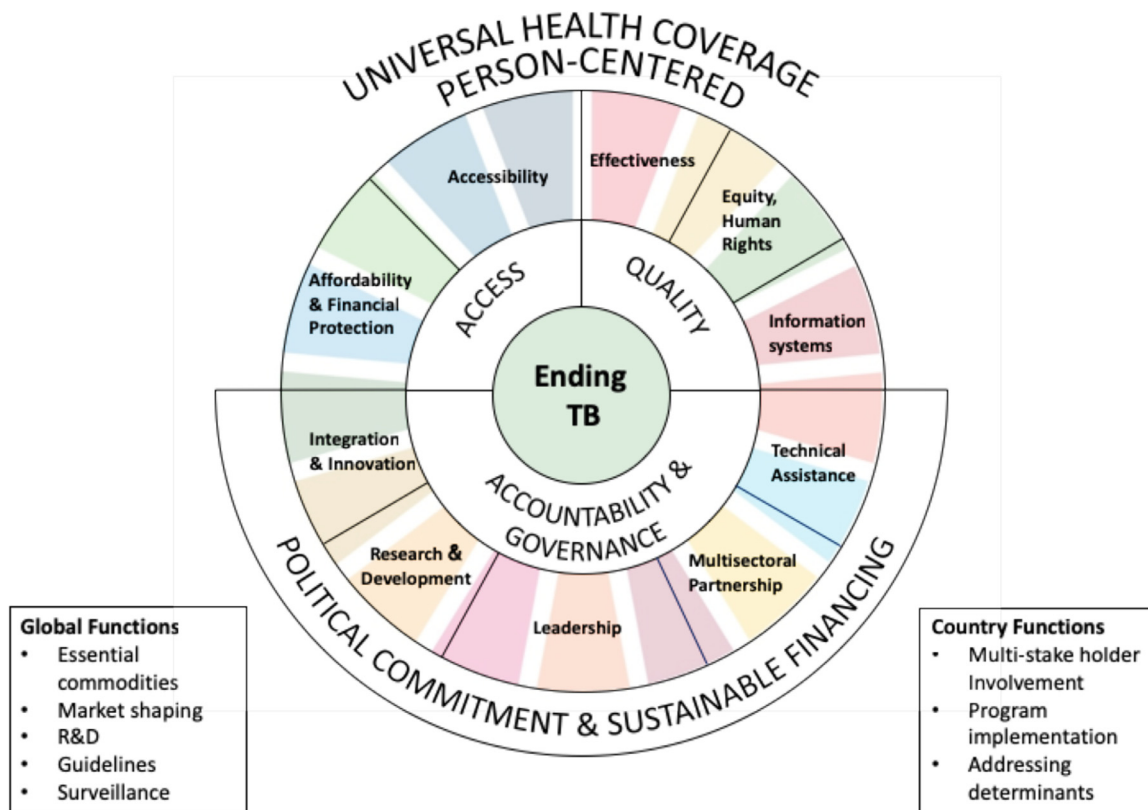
UNIVERSAL HEALTH COVERAGE
PERSON-CENTERED

Accessibility

Effectiveness

Equity, Human Rights

Affordability & Financial Protection

Information systems

ACCESS

QUALITY

Ending TB

Integration & Innovation

Technical Assistance

ACCOUNTABILITY & GOVERNANCE

Research & Development

Multisectoral Partnership

Leadership

POLITICAL COMMITMENT & SUSTAINABLE FINANCING

Global Functions
• Essential commodities
• Market shaping
• R&D
• Guidelines
• Surveillance

Country Functions
• Multi-stake holder Involvement
• Program implementation
• Addressing determinants